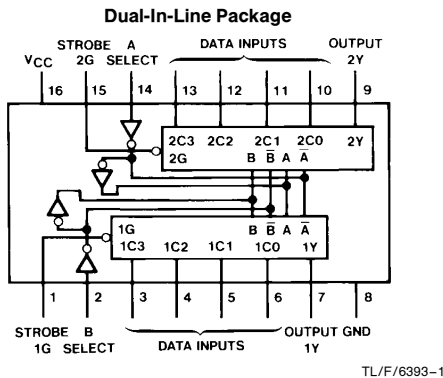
Dual-In-Line Package

$V_{CC}$ STROBE 2G A SELECT DATA INPUTS OUTPUT 2Y

16 15 14 13 12 11 10 9

2C3 2C2 2C1 2C0 2Y
2G B $\overline{B}$ A $\overline{A}$

1G B $\overline{B}$ A $\overline{A}$
1C3 1C2 1C1 1C0 1Y

1 2 3 4 5 6 7 8

STROBE 1G B SELECT DATA INPUTS OUTPUT 1Y GND

TL/F/6393–1